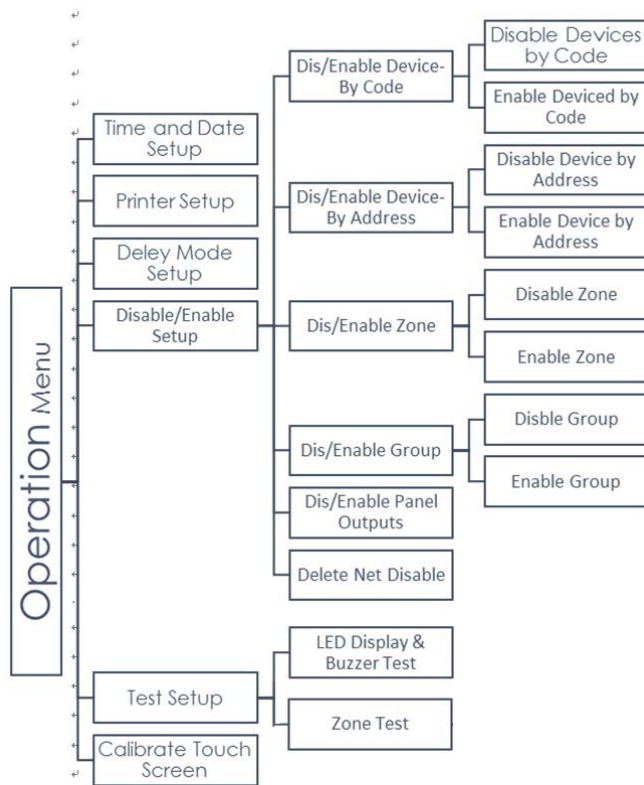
Operation Menu

Time and Date Setup

Printer Setup

Deley Mode Setup

Disable/Enable Setup

Dis/Enable Device-By Code

Disable Devices by Code

Enable Deviced by Code

Dis/Enable Device-By Address

Disable Device by Address

Enable Device by Address

Dis/Enable Zone

Disable Zone

Enable Zone

Dis/Enable Group

Disble Group

Enable Group

Dis/Enable Panel Outputs

Delete Net Disable

Test Setup

LED Display & Buzzer Test

Zone Test

Calibrate Touch Screen